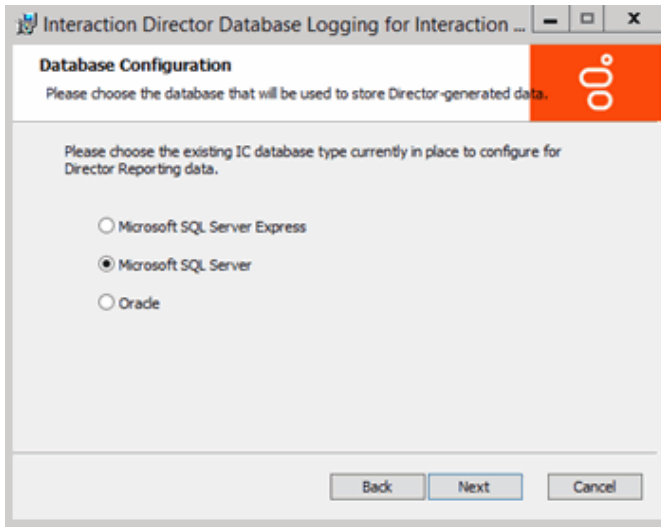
Interaction Director Database Logging for Interaction ...

Database Configuration

Please choose the database that will be used to store Director-generated data.

Please choose the existing IC database type currently in place to configure for Director Reporting data.

Microsoft SQL Server Express

Microsoft SQL Server

Oracle

Back | Next | Cancel